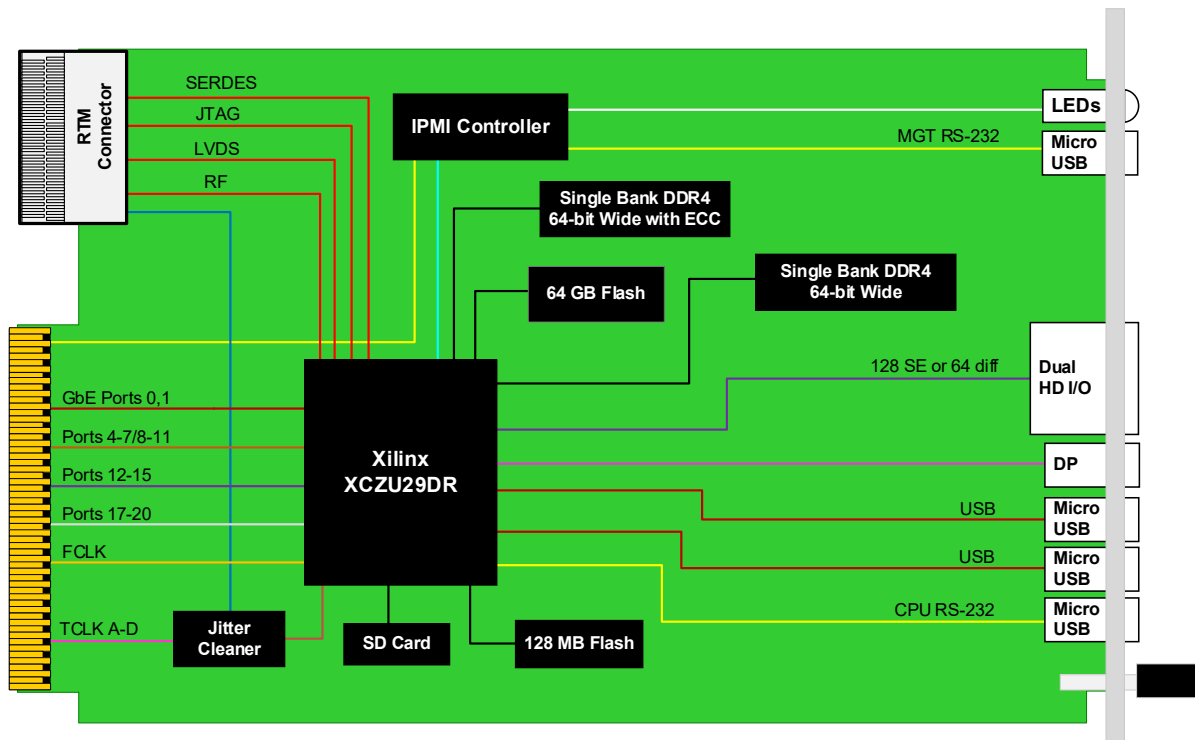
RTM Connector

SERDES

JTAG

LVDS

RF

IPMI Controller

LEDs

MGT RS-232

Micro USB

Single Bank DDR4 64-bit Wide with ECC

64 GB Flash

Single Bank DDR4 64-bit Wide

128 SE or 64 diff

Dual HD I/O

GbE Ports 0,1

Ports 4-7/8-11

Ports 12-15

Ports 17-20

FCLK

TCLK A-D

Xilinx XCZU29DR

DP

USB

Micro USB

USB

Micro USB

CPU RS-232

Micro USB

Jitter Cleaner

SD Card

128 MB Flash